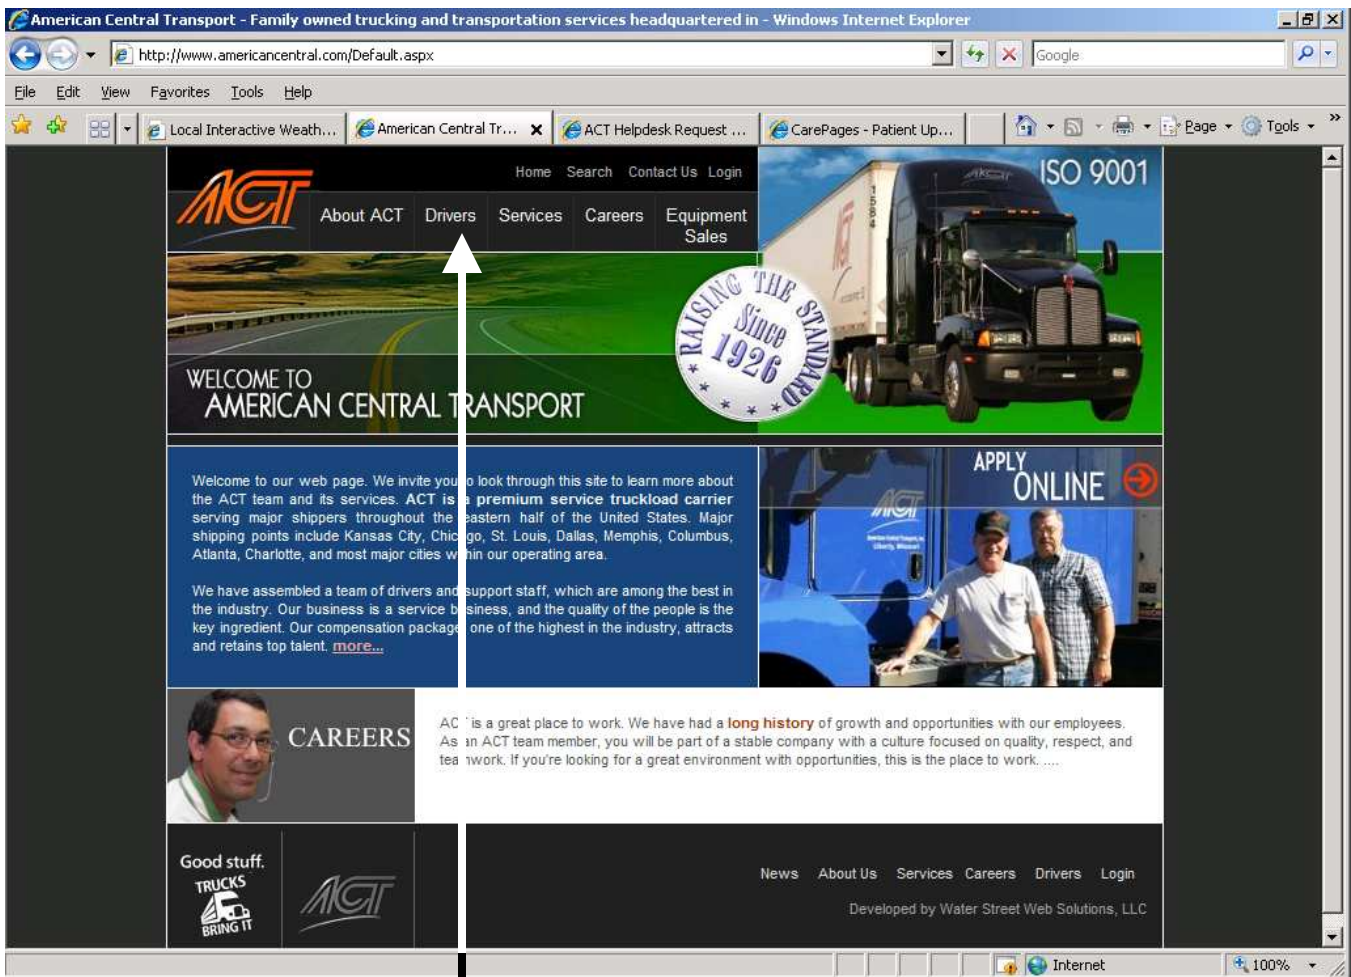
American Central Transport - Family owned trucking and transportation services headquartered in - Windows Internet Explorer

http://www.americancentral.com/Default.aspx

Google

File Edit View Favorites Tools Help

Local Interactive Weath... American Central Tr... ACT Helpdesk Request ... CarePages - Patient Up...

Page Tools

Home Search Contact Us Login

ACT

About ACT Drivers Services Careers Equipment Sales

ISO 9001

RAISING THE STANDARD Since 1926

WELCOME TO AMERICAN CENTRAL TRANSPORT

Welcome to our web page. We invite you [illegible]o look through this site to learn more about the ACT team and its services. ACT is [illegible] premium service truckload carrier serving major shippers throughout the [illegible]eastern half of the United States. Major shipping points include Kansas City, Chic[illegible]go, St. Louis, Dallas, Memphis, Columbus, Atlanta, Charlotte, and most major cities w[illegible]hin our operating area.

We have assembled a team of drivers and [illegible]support staff, which are among the best in the industry. Our business is a service b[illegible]siness, and the quality of the people is the key ingredient. Our compensation package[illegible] one of the highest in the industry, attracts and retains top talent. more...

APPLY ONLINE

CAREERS

AC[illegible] is a great place to work. We have had a long history of growth and opportunities with our employees. As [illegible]n ACT team member, you will be part of a stable company with a culture focused on quality, respect, and tea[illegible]work. If you're looking for a great environment with opportunities, this is the place to work. ....

Good stuff. TRUCKS BRING IT

ACT

News About Us Services Careers Drivers Login

Developed by Water Street Web Solutions, LLC

Internet

100%